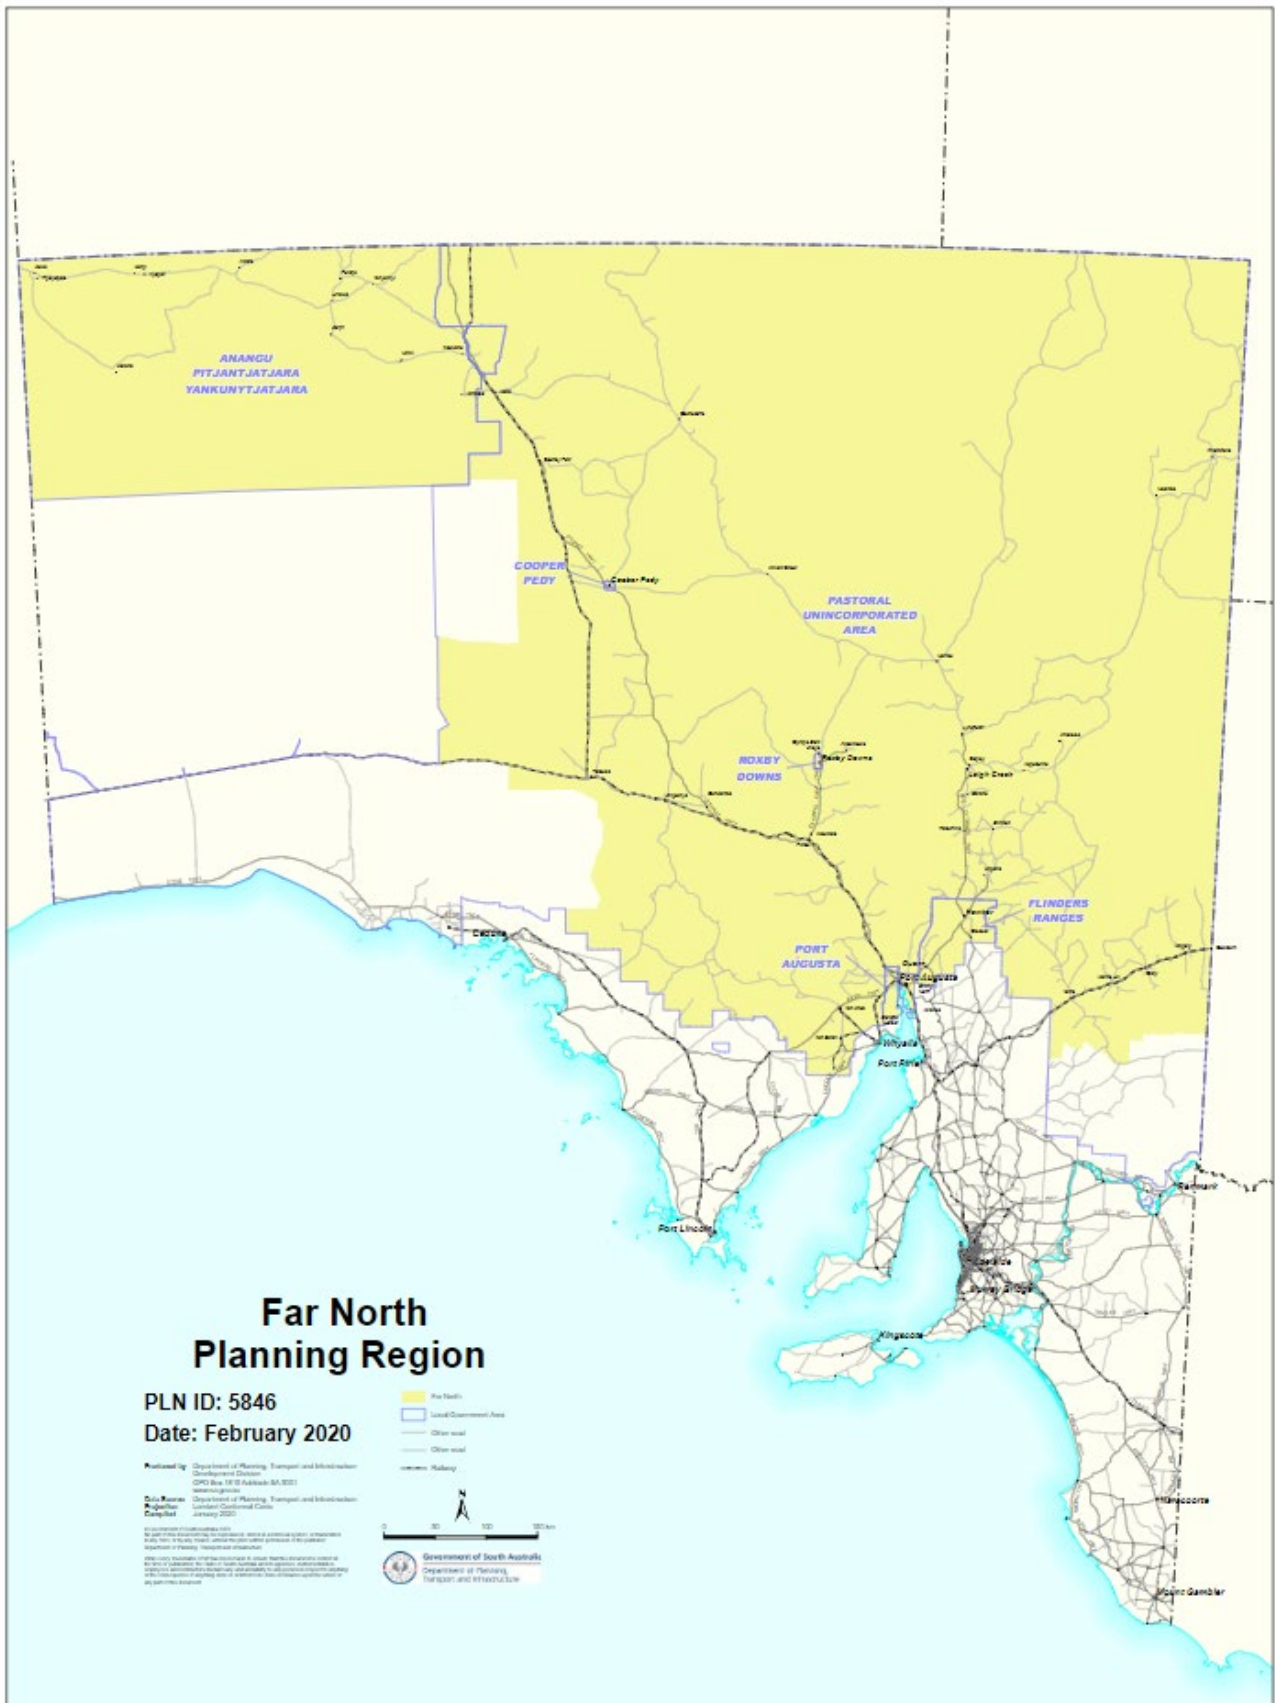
ANANGU PITJANTJATJARA YANKUNYTJATJARA

COOPER PEDY

Coober Pedy

PASTORAL UNINCORPORATED AREA

ROXBY DOWNS

Roxby Downs

Leigh Creek

FLINDERS RANGES

PORT AUGUSTA

Port Augusta

Whyalla

Port Pirie

Ceduna

Port Lincoln

Renmark

Adelaide

Murray Bridge

Kingscote

Naracoorte

Mount Gambier

Far North Planning Region

PLN ID: 5846

Date: February 2020

Far North

Local Government Area

Other road

Other road

Railway

Produced by Department of Planning, Transport and Infrastructure Development Division GPO Box 1815 Adelaide SA 5001

Data Source Department of Planning, Transport and Infrastructure
Projection Lambert Conformal Conic
Compiled January 2020

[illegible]

0 25 50 100 km

Government of South Australia
Department of Planning, Transport and Infrastructure